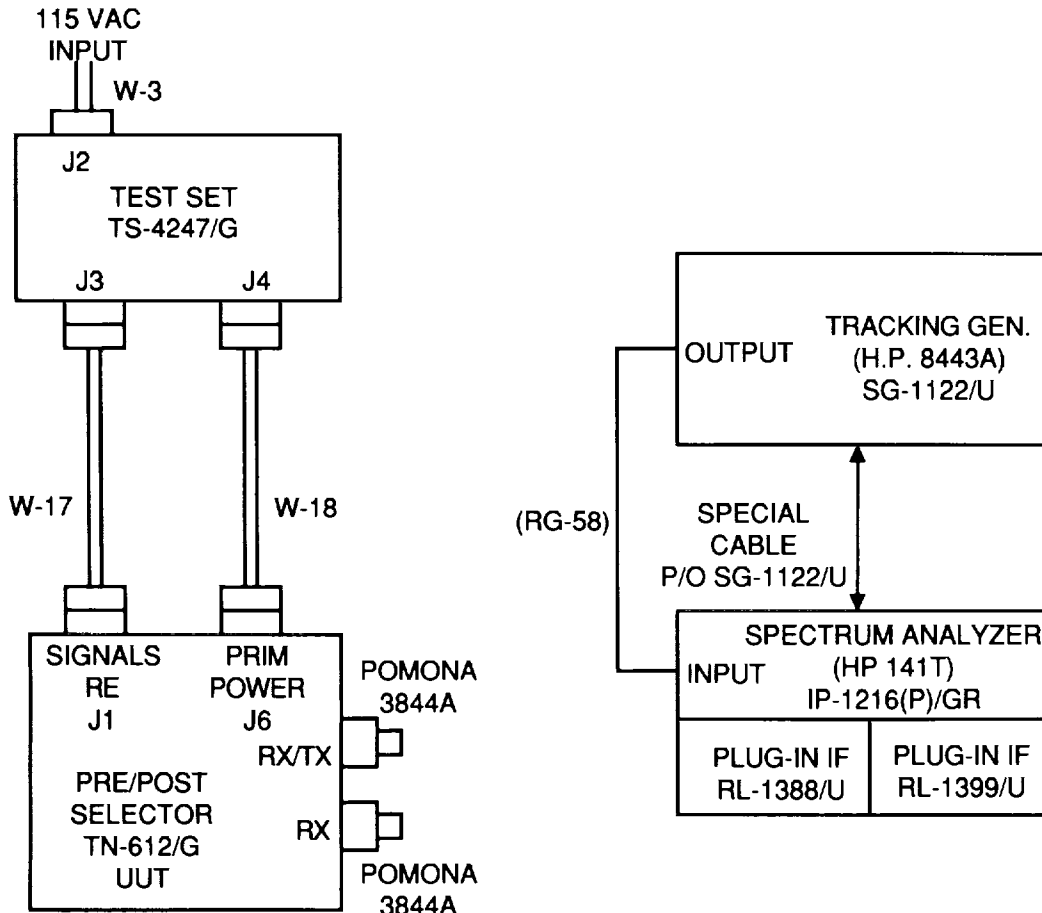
115 VAC INPUT

W-3

J2

TEST SET
TS-4247/G

J3

J4

W-17

W-18

SIGNALS RE J1

PRIM POWER J6

POMONA 3844A

RX/TX

RX

PRE/POST SELECTOR TN-612/G UUT

POMONA 3844A

OUTPUT

TRACKING GEN.
(H.P. 8443A)
SG-1122/U

(RG-58)

SPECIAL CABLE P/O SG-1122/U

INPUT

SPECTRUM ANALYZER
(HP 141T)
IP-1216(P)/GR

PLUG-IN IF
RL-1388/U

PLUG-IN IF
RL-1399/U